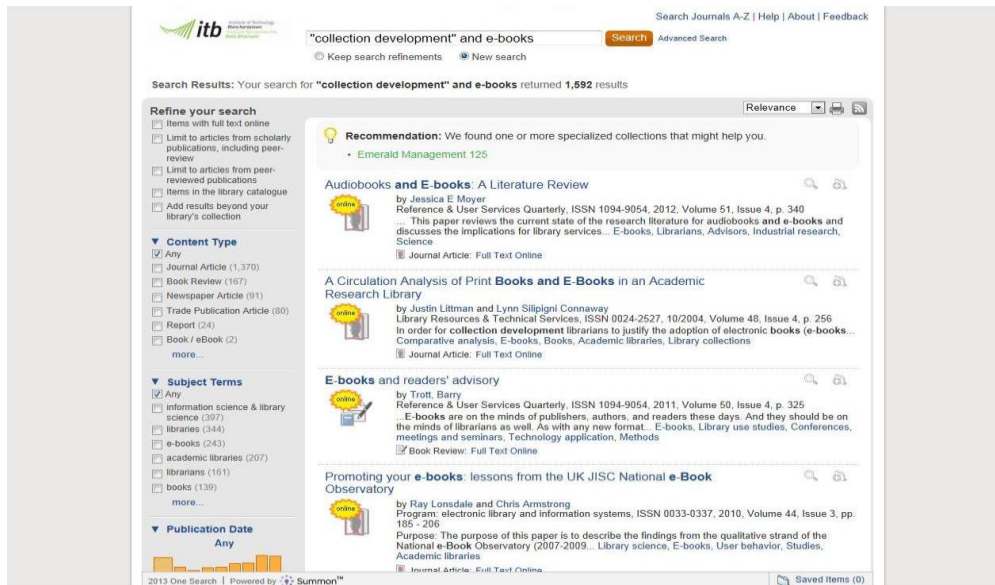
itb Institute of Technology Blanchardstown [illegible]

Search Journals A-Z | Help | About | Feedback

"collection development" and e-books
Search
Advanced Search
Keep search refinements
New search

Search Results: Your search for "collection development" and e-books returned 1,592 results

Refine your search
Items with full text online
Limit to articles from scholarly publications, including peer-review
Limit to articles from peer-reviewed publications
Items in the library catalogue
Add results beyond your library's collection

▼ Content Type
Any
Journal Article (1,370)
Book Review (167)
Newspaper Article (91)
Trade Publication Article (80)
Report (24)
Book / eBook (2)
more...

▼ Subject Terms
Any
information science & library science (397)
libraries (344)
e-books (243)
academic libraries (207)
librarians (161)
books (139)
more...

▼ Publication Date
Any

Relevance

Recommendation: We found one or more specialized collections that might help you.
• Emerald Management 125

Audiobooks and E-books: A Literature Review
online
by Jessica E Moyer
Reference & User Services Quarterly, ISSN 1094-9054, 2012, Volume 51, Issue 4, p. 340
... This paper reviews the current state of the research literature for audiobooks and e-books and discusses the implications for library services... E-books, Librarians, Advisors, Industrial research, Science
Journal Article: Full Text Online

A Circulation Analysis of Print Books and E-Books in an Academic Research Library
online
by Justin Littman and Lynn Silipigni Connaway
Library Resources & Technical Services, ISSN 0024-2527, 10/2004, Volume 48, Issue 4, p. 256
In order for collection development librarians to justify the adoption of electronic books (e-books...
Comparative analysis, E-books, Books, Academic libraries, Library collections
Journal Article: Full Text Online

E-books and readers' advisory
online
by Trott, Barry
Reference & User Services Quarterly, ISSN 1094-9054, 2011, Volume 50, Issue 4, p. 325
...E-books are on the minds of publishers, authors, and readers these days. And they should be on the minds of librarians as well. As with any new format... E-books, Library use studies, Conferences, meetings and seminars, Technology application, Methods
Book Review: Full Text Online

Promoting your e-books: lessons from the UK JISC National e-Book Observatory
online
by Ray Lonsdale and Chris Armstrong
Program: electronic library and information systems, ISSN 0033-0337, 2010, Volume 44, Issue 3, pp. 185 - 206
Purpose: The purpose of this paper is to describe the findings from the qualitative strand of the National e-Book Observatory (2007-2009... Library science, E-books, User behavior, Studies, Academic libraries
Journal Article: Full Text Online

2013 One Search | Powered by Summon™
Saved Items (0)